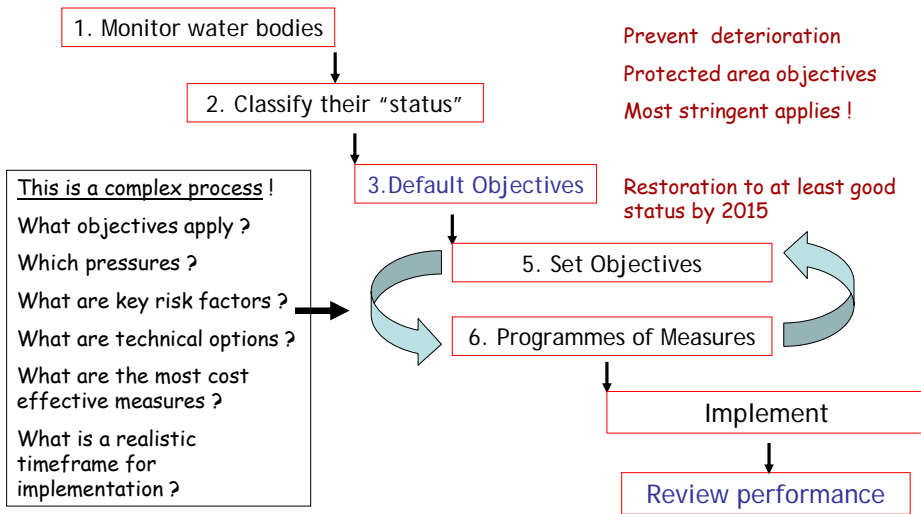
1. Monitor water bodies

2. Classify their “status”

Prevent deterioration

Protected area objectives

Most stringent applies !

This is a complex process !

What objectives apply ?

Which pressures ?

What are key risk factors ?

What are technical options ?

What are the most cost effective measures ?

What is a realistic timeframe for implementation ?

3.Default Objectives

Restoration to at least good status by 2015

5. Set Objectives

6. Programmes of Measures

Implement

Review performance